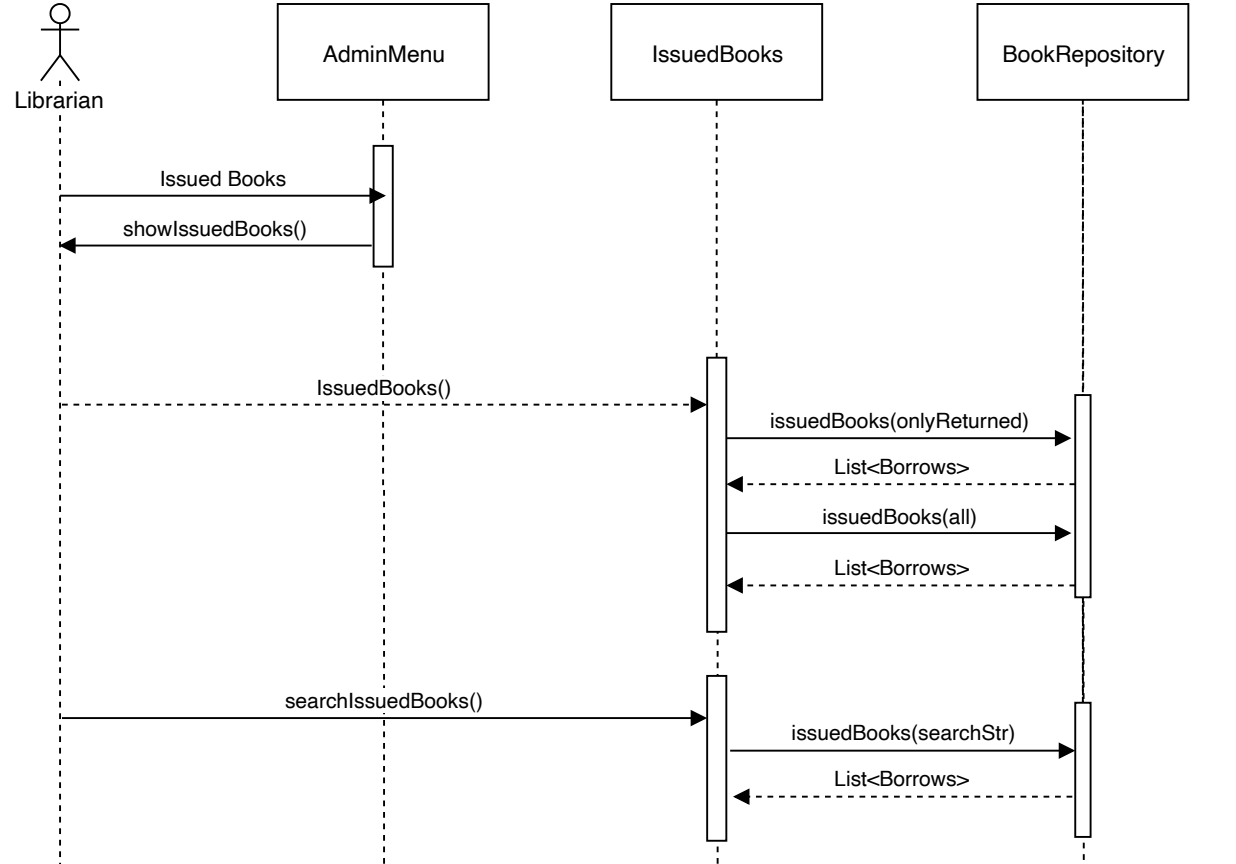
Librarian

AdminMenu

IssuedBooks

BookRepository

Issued Books

showIssuedBooks()

IssuedBooks()

issuedBooks(onlyReturned)

List<Borrows>

issuedBooks(all)

List<Borrows>

searchIssuedBooks()

issuedBooks(searchStr)

List<Borrows>